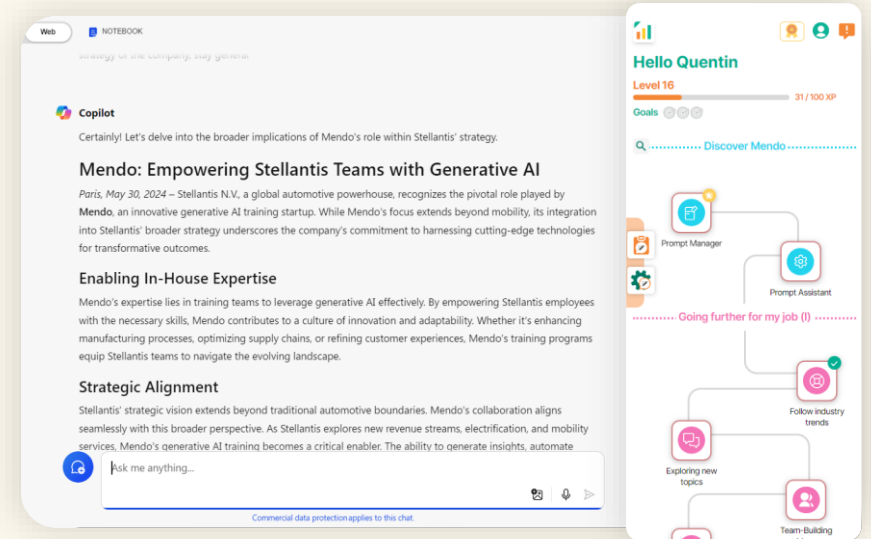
Web NOTEBOOK

strategy of the company, stay general.

Copilot

Certainly! Let's delve into the broader implications of Mendo's role within Stellantis' strategy.

Mendo: Empowering Stellantis Teams with Generative AI

Paris, May 30, 2024 – Stellantis N.V., a global automotive powerhouse, recognizes the pivotal role played by Mendo, an innovative generative AI training startup. While Mendo's focus extends beyond mobility, its integration into Stellantis' broader strategy underscores the company's commitment to harnessing cutting-edge technologies for transformative outcomes.

Enabling In-House Expertise

Mendo's expertise lies in training teams to leverage generative AI effectively. By empowering Stellantis employees with the necessary skills, Mendo contributes to a culture of innovation and adaptability. Whether it's enhancing manufacturing processes, optimizing supply chains, or refining customer experiences, Mendo's training programs equip Stellantis teams to navigate the evolving landscape.

Strategic Alignment

Stellantis' strategic vision extends beyond traditional automotive boundaries. Mendo's collaboration aligns seamlessly with this broader perspective. As Stellantis explores new revenue streams, electrification, and mobility services, Mendo's generative AI training becomes a critical enabler. The ability to generate insights, automate

Ask me anything...

Commercial data protection applies to this chat.

Hello Quentin

Level 16

31 / 100 XP

Goals

Discover Mendo

Prompt Manager

Prompt Assistant

Going further for my job (I)

Follow industry trends

Exploring new topics

Team-Building